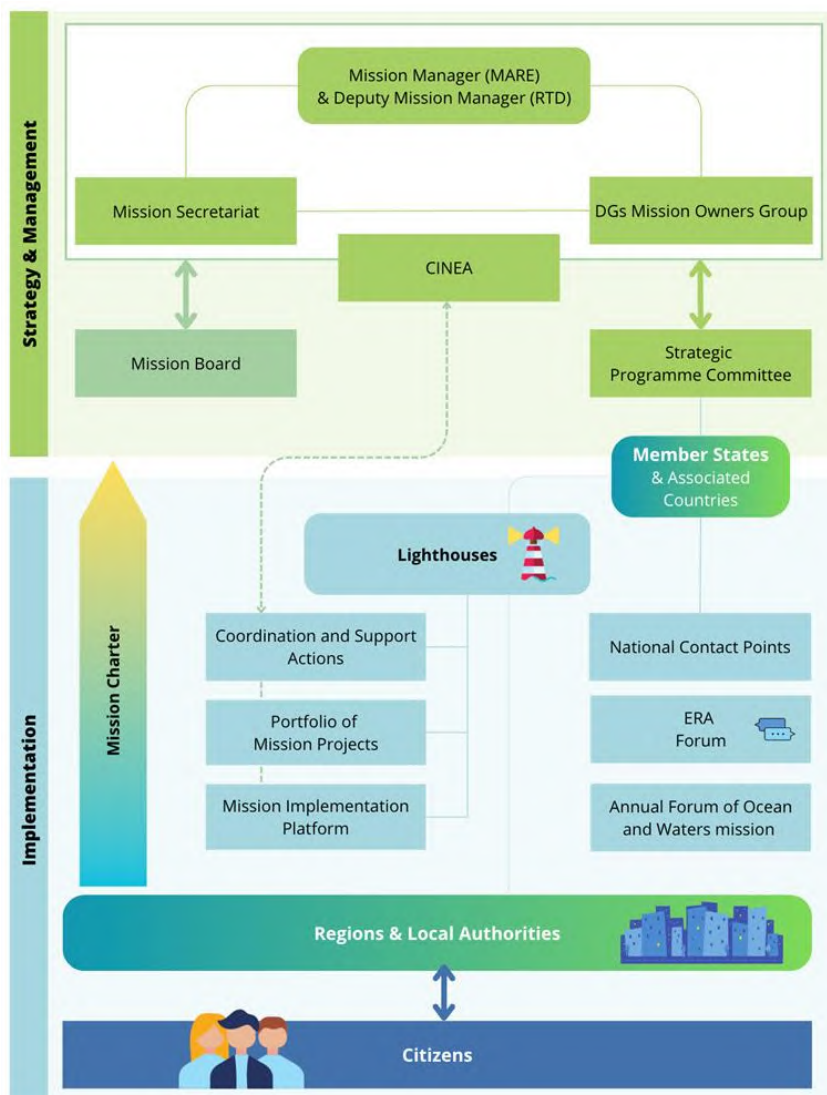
Strategy & Management

Mission Manager (MARE) & Deputy Mission Manager (RTD)

Mission Secretariat

DGs Mission Owners Group

CINEA

Mission Board

Strategic Programme Committee

Implementation

Member States & Associated Countries

Mission Charter

Lighthouses

Coordination and Support Actions

Portfolio of Mission Projects

Mission Implementation Platform

National Contact Points

ERA Forum

Annual Forum of Ocean and Waters mission

Regions & Local Authorities

Citizens